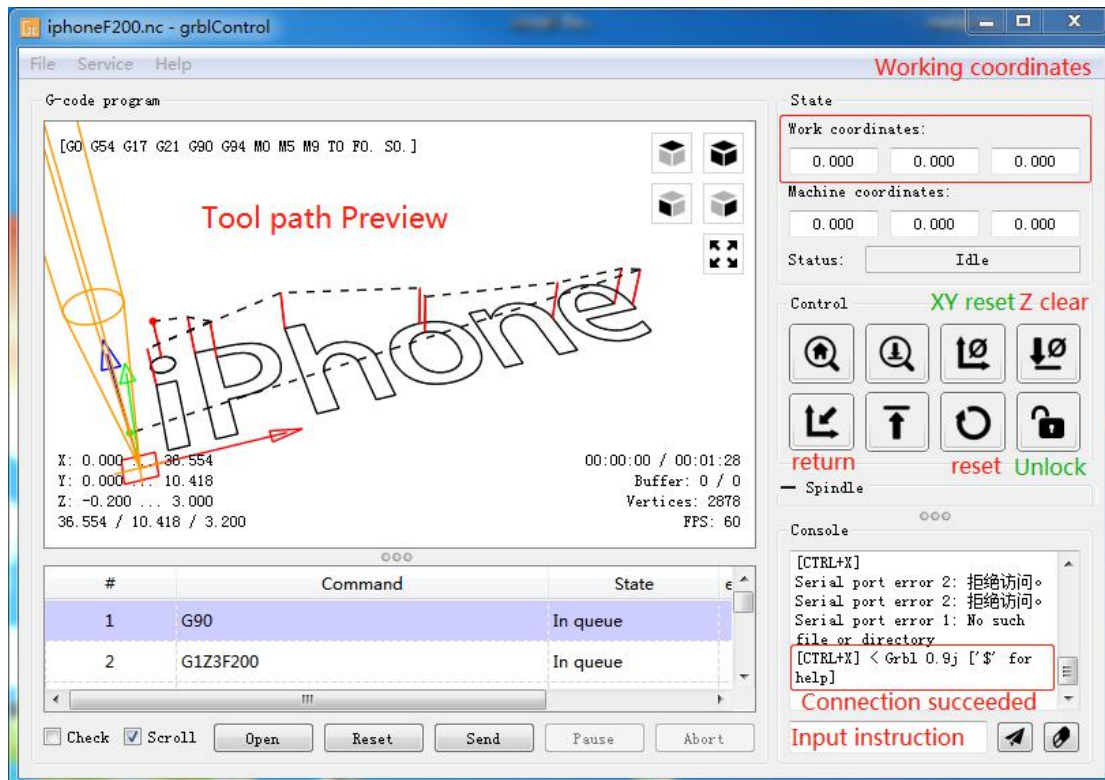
iphoneF200.nc - grblControl

File Service Help

Working coordinates

G-code program

[G0 G54 G17 G21 G90 G94 M0 M5 M9 T0 F0. S0.]

Tool path Preview

iPhone

X: 0.000 ... 36.554
Y: 0.000 ... 10.418
Z: -0.200 ... 3.000
36.554 / 10.418 / 3.200

00:00:00 / 00:01:28
Buffer: 0 / 0
Vertices: 2878
FPS: 60

| # | Command | State |
|---|---|---|
| 1 | G90 | In queue |
| 2 | G1Z3F200 | In queue |

Check Scroll Open Reset Send Pause Abort

State

Work coordinates:
0.000 0.000 0.000

Machine coordinates:
0.000 0.000 0.000

Status: Idle

Control

XY reset Z clear

return reset Unlock

Spindle

Console

[CTRL+X]
Serial port error 2: 拒绝访问。
Serial port error 2: 拒绝访问。
Serial port error 1: No such file or directory
[CTRL+X] < Grbl 0.9j ['$' for help]

Connection succeeded

Input instruction